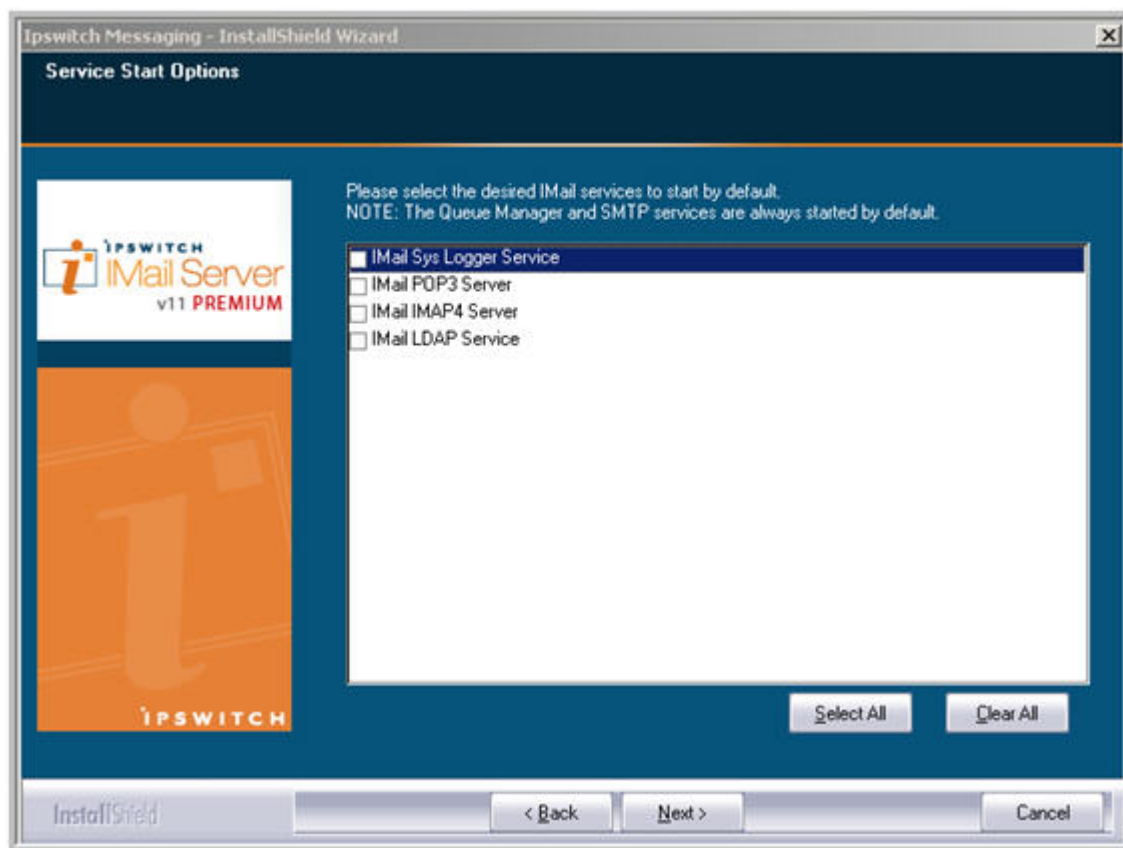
Ipswitch Messaging - InstallShield Wizard

Service Start Options

IPSWITCH
IMail Server
v11 PREMIUM

IPSWITCH

Please select the desired IMail services to start by default.
NOTE: The Queue Manager and SMTP services are always started by default.

IMail Sys Logger Service
IMail POP3 Server
IMail IMAP4 Server
IMail LDAP Service

Select All

Clear All

InstallShield

< Back

Next >

Cancel